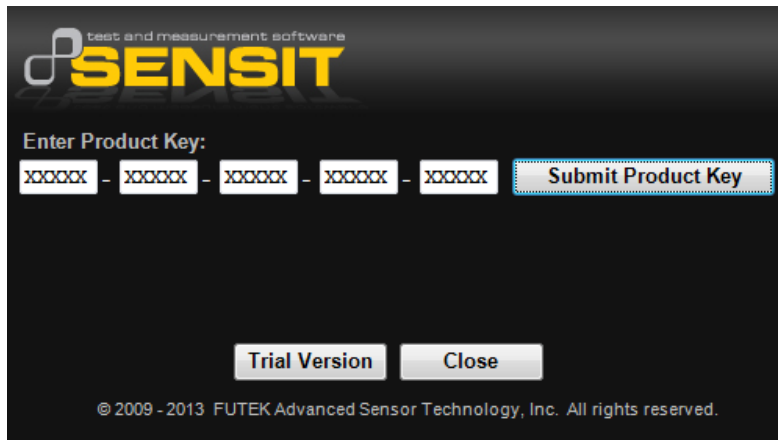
test and measurement software
SENSIT

Enter Product Key:

XXXXX - XXXXX - XXXXX - XXXXX - XXXXX

Submit Product Key

Trial Version

Close

© 2009 - 2013 FUTEK Advanced Sensor Technology, Inc. All rights reserved.